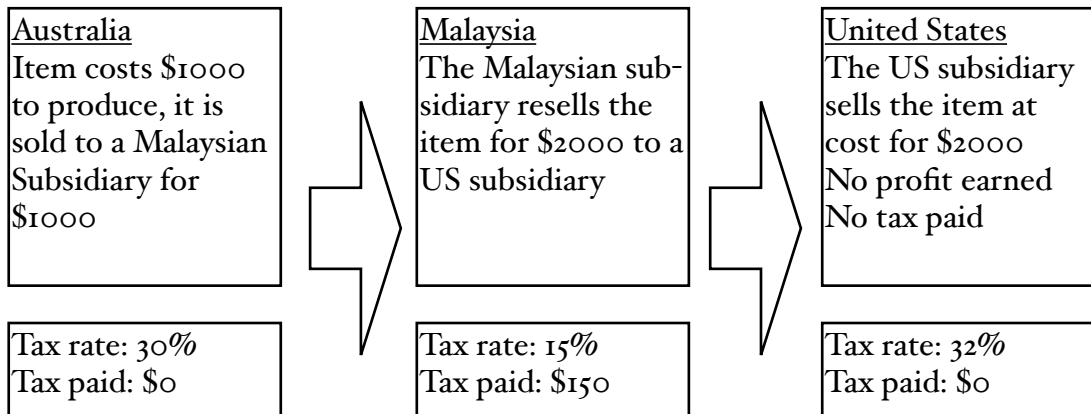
Australia
Item costs \$1000 to produce, it is sold to a Malaysian Subsidiary for \$1000

Tax rate: 30%
Tax paid: \$0

Malaysia
The Malaysian subsidiary resells the item for \$2000 to a US subsidiary

Tax rate: 15%
Tax paid: \$150

United States
The US subsidiary sells the item at cost for \$2000
No profit earned
No tax paid

Tax rate: 32%
Tax paid: \$0